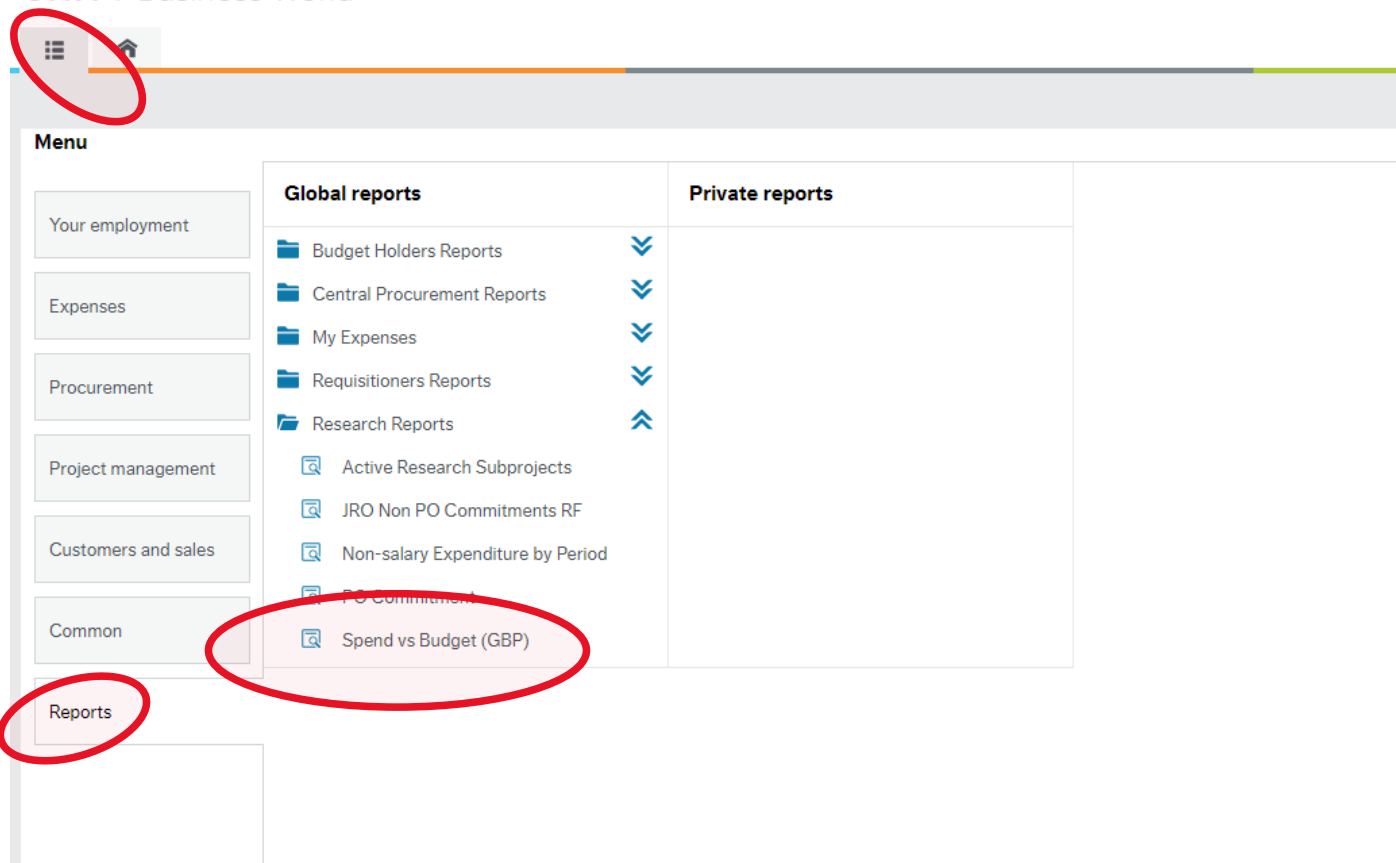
Menu

Your employment

Expenses

Procurement

Project management

Customers and sales

Common

Reports

Global reports

Budget Holders Reports

Central Procurement Reports

My Expenses

Requisitioners Reports

Research Reports

Active Research Subprojects

JRO Non PO Commitments RF

Non-salary Expenditure by Period

PO Commitment

Spend vs Budget (GBP)

Private reports